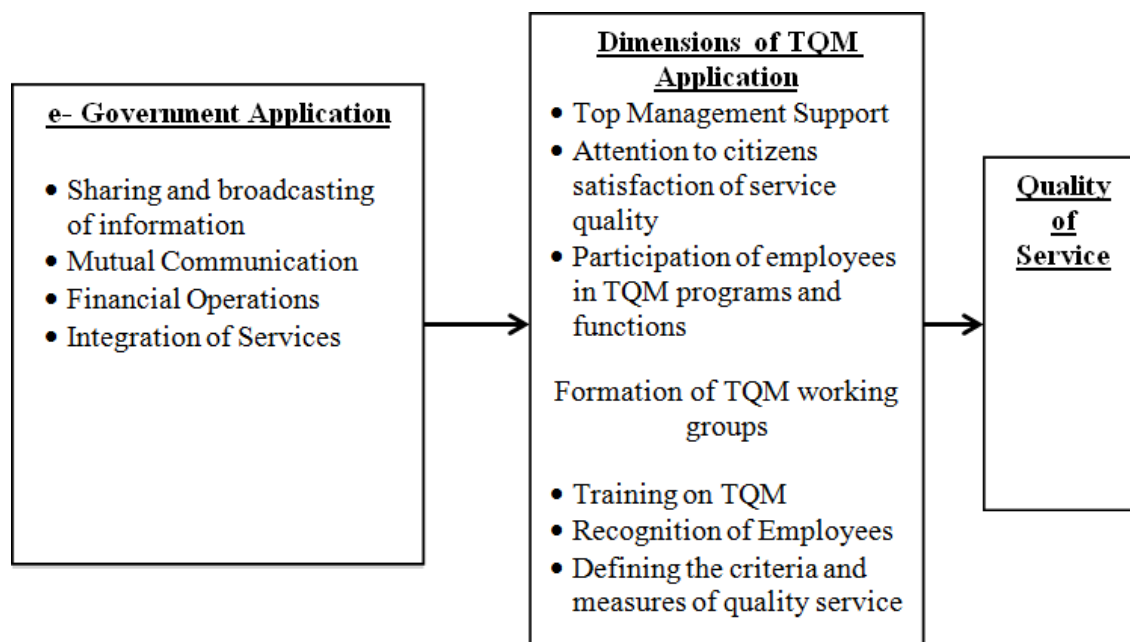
e- Government Application

- Sharing and broadcasting of information
- Mutual Communication
- Financial Operations
- Integration of Services

Dimensions of TQM Application

- Top Management Support
- Attention to citizens satisfaction of service quality
- Participation of employees in TQM programs and functions

Formation of TQM working groups

- Training on TQM
- Recognition of Employees
- Defining the criteria and measures of quality service

Quality of Service